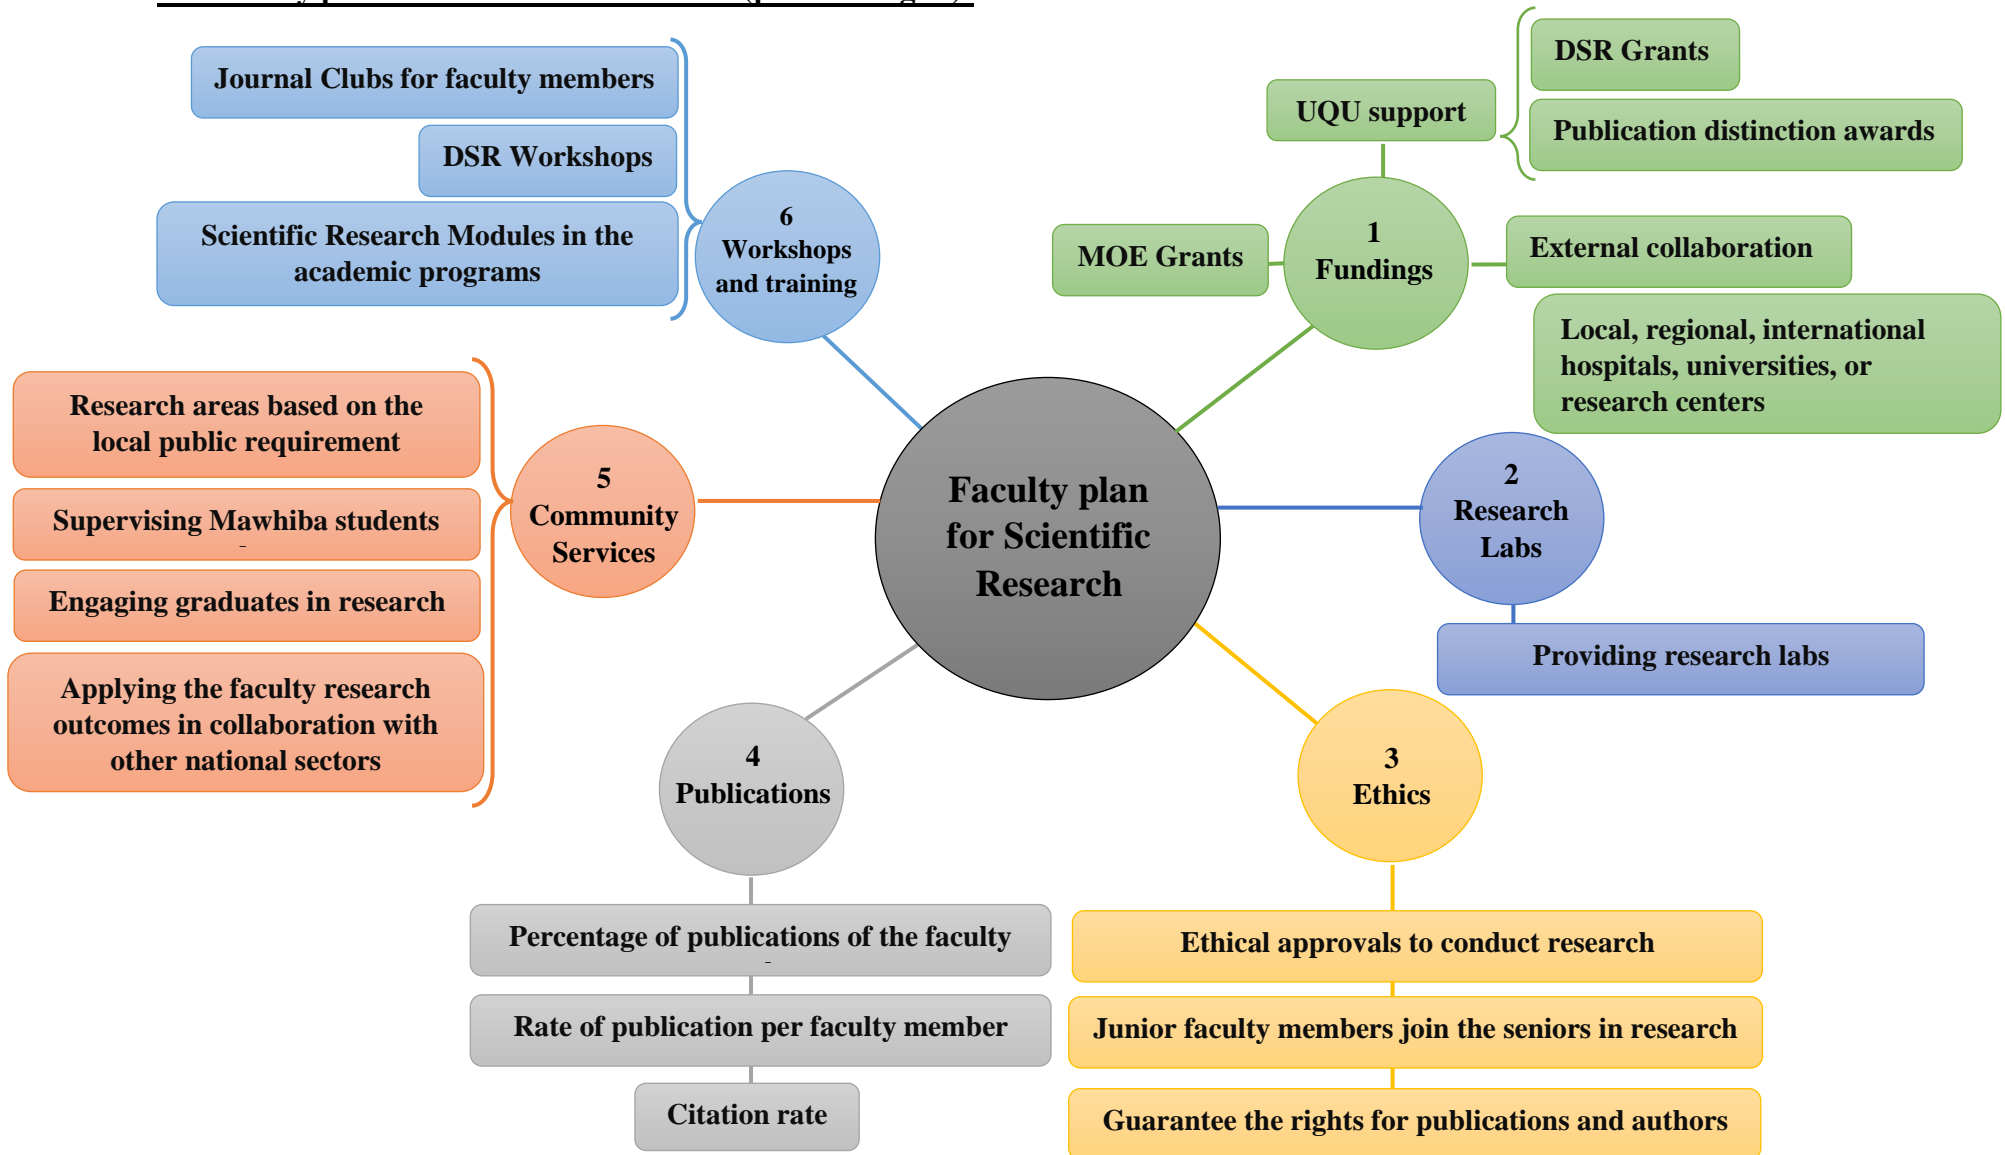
Journal Clubs for faculty members

DSR Workshops

Scientific Research Modules in the academic programs

6
Workshops and training

UQU support

DSR Grants

Publication distinction awards

MOE Grants

1
Fundings

External collaboration

Local, regional, international hospitals, universities, or research centers

Research areas based on the local public requirement

Supervising Mawhiba students

Engaging graduates in research

Applying the faculty research outcomes in collaboration with other national sectors

5
Community Services

Faculty plan for Scientific Research

2
Research Labs

Providing research labs

4
Publications

3
Ethics

Percentage of publications of the faculty

Rate of publication per faculty member

Citation rate

Ethical approvals to conduct research

Junior faculty members join the seniors in research

Guarantee the rights for publications and authors